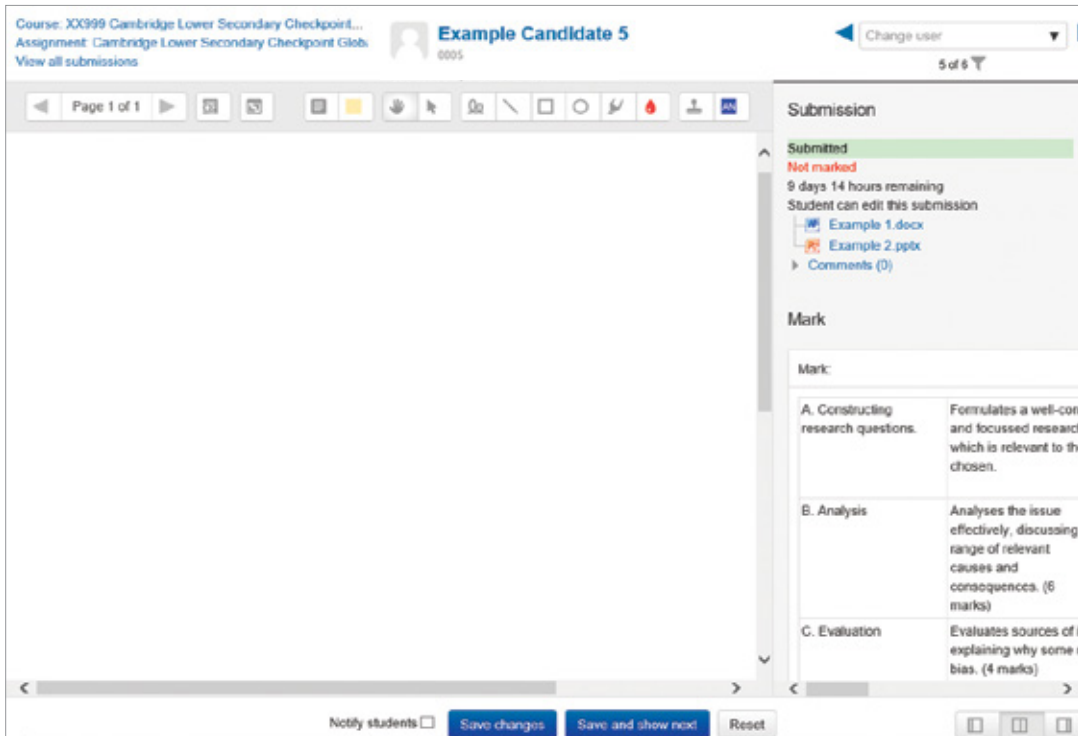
Course: XX999 Cambridge Lower Secondary Checkpoint...
Assignment: Cambridge Lower Secondary Checkpoint Glob
View all submissions

Example Candidate 5
0005

Change user
5 of 6

Page 1 of 1

Submission

Submitted
Not marked
9 days 14 hours remaining
Student can edit this submission
Example 1.docx
Example 2.pptx
Comments (0)

Mark

Mark:

| A. Constructing research questions. | Formulates a well-con and focussed researc which is relevant to th chosen. |
|---|---|
| B. Analysis | Analyses the issue effectively, discussing range of relevant causes and consequences. (6 marks) |
| C. Evaluation | Evaluates sources of explaining why some bias. (4 marks) |

Notify students
Save changes
Save and show next
Reset